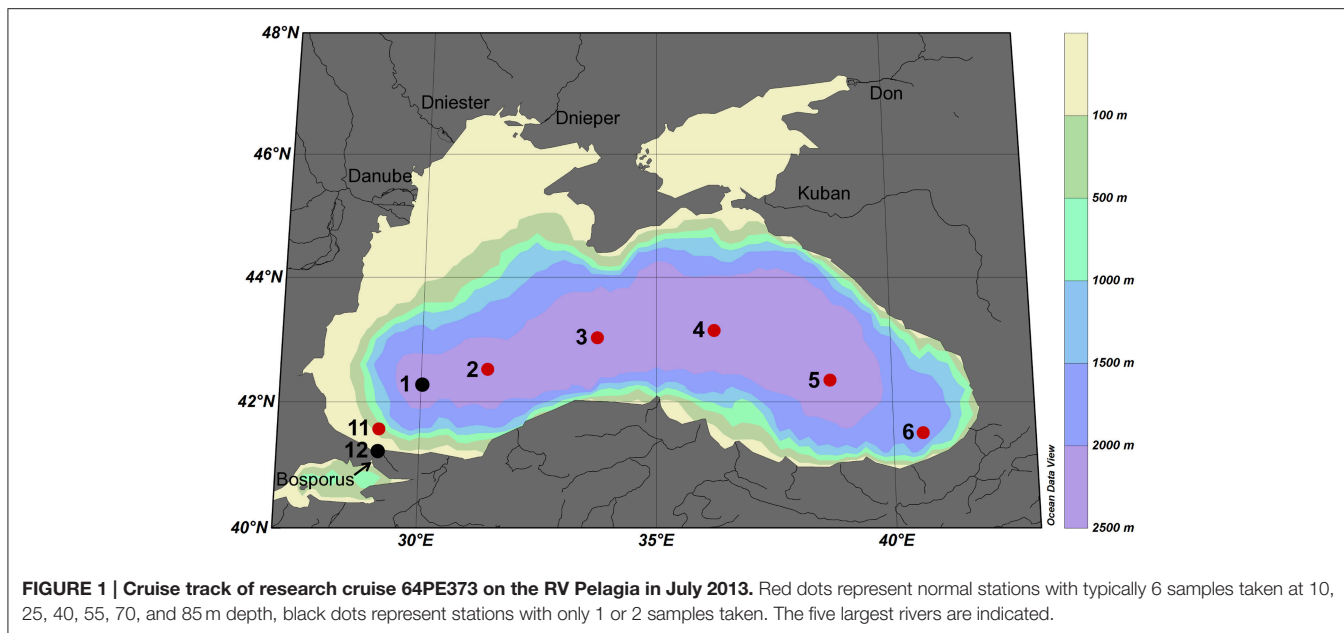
48°N
46°N
44°N
42°N
40°N
30°E
35°E
40°E

Dniester
Dnieper
Don
Danube
Kuban
Bosporus

1
2
3
4
5
6
11
12

100 m
500 m
1000 m
1500 m
2000 m
2500 m

Ocean Data View

**FIGURE 1 | Cruise track of research cruise 64PE373 on the RV Pelagia in July 2013.** Red dots represent normal stations with typically 6 samples taken at 10, 25, 40, 55, 70, and 85 m depth, black dots represent stations with only 1 or 2 samples taken. The five largest rivers are indicated.